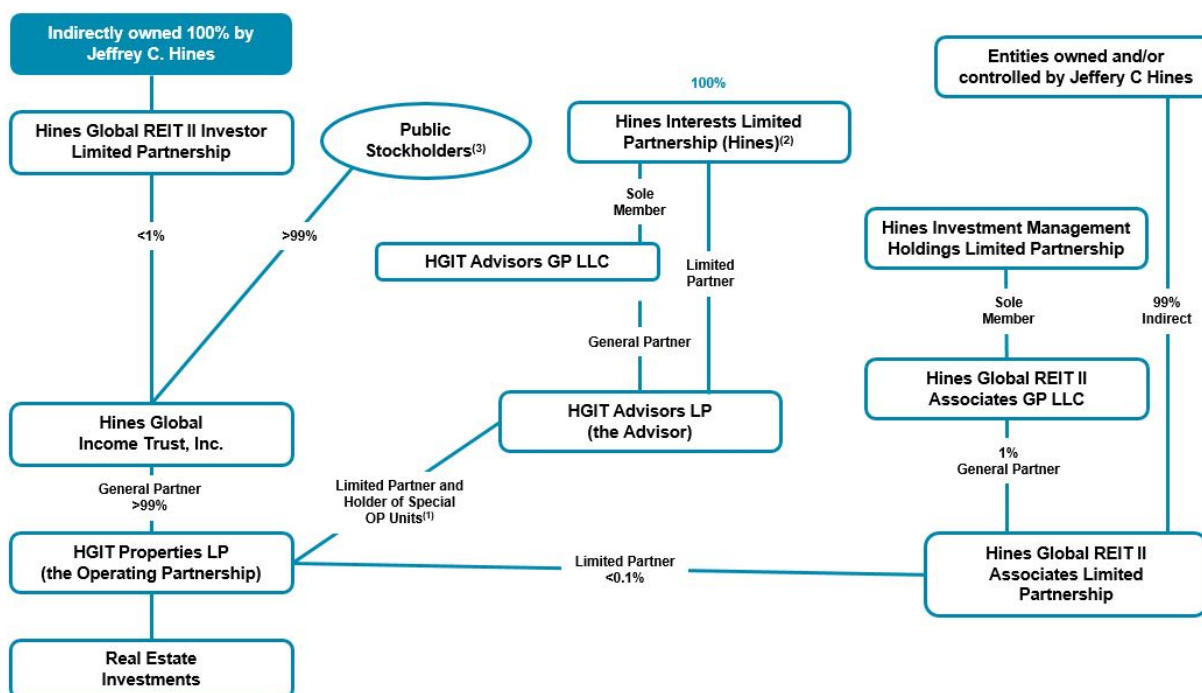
Indirectly owned 100% by Jeffrey C. Hines

Hines Global REIT II Investor Limited Partnership

<1%

Public Stockholders$^{(3)}$

>99%

Hines Global Income Trust, Inc.

General Partner >99%

HGIT Properties LP (the Operating Partnership)

Real Estate Investments

100%

Hines Interests Limited Partnership (Hines)$^{(2)}$

Sole Member

HGIT Advisors GP LLC

Limited Partner

General Partner

HGIT Advisors LP (the Advisor)

Limited Partner and Holder of Special OP Units$^{(1)}$

Limited Partner <0.1%

Entities owned and/or controlled by Jeffery C Hines

Hines Investment Management Holdings Limited Partnership

Sole Member

99% Indirect

Hines Global REIT II Associates GP LLC

1% General Partner

Hines Global REIT II Associates Limited Partnership